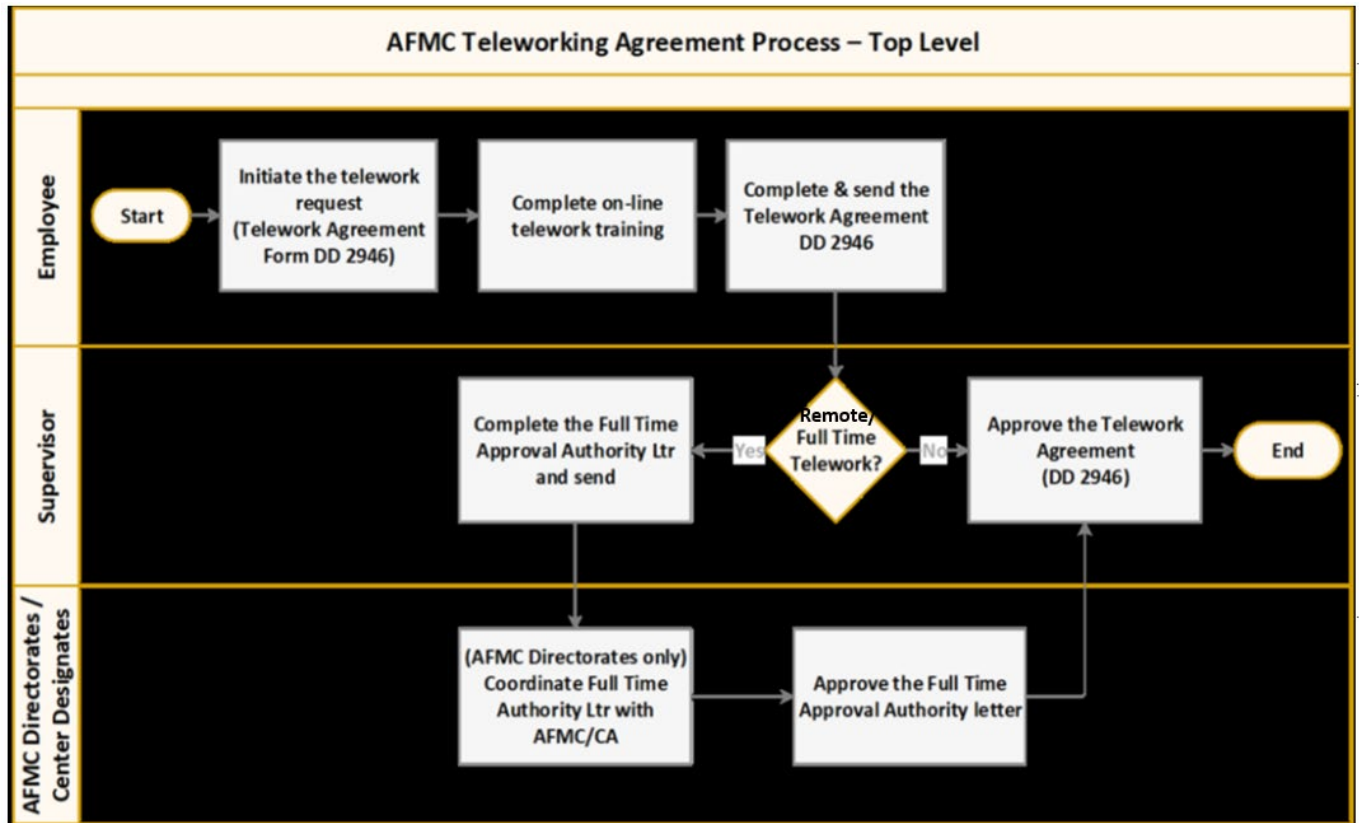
AFMC Teleworking Agreement Process – Top Level

Employee

Start

Initiate the telework request (Telework Agreement Form DD 2946)

Complete on-line telework training

Complete & send the Telework Agreement DD 2946

Supervisor

Complete the Full Time Approval Authority Ltr and send

Yes

Remote/ Full Time Telework?

No

Approve the Telework Agreement (DD 2946)

End

AFMC Directorates / Center Designates

(AFMC Directorates only) Coordinate Full Time Authority Ltr with AFMC/CA

Approve the Full Time Approval Authority letter